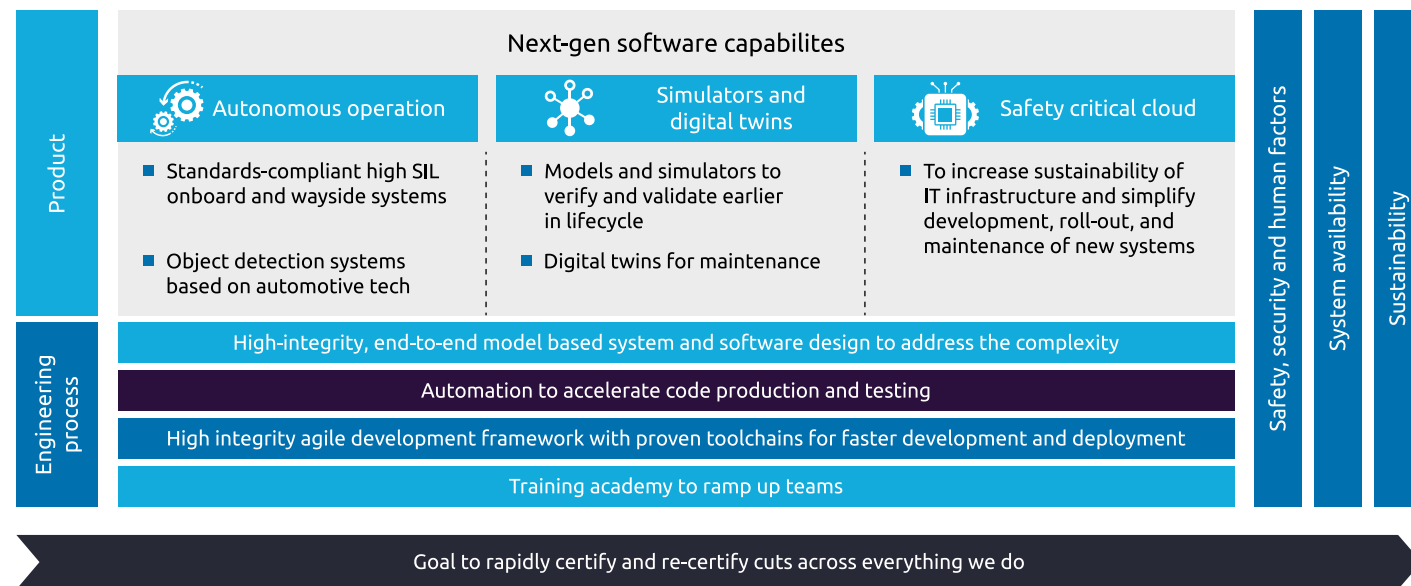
Product

Next-gen software capabilites

Autonomous operation

Simulators and digital twins

Safety critical cloud

Standards-compliant high SIL onboard and wayside systems

Object detection systems based on automotive tech

Models and simulators to verify and validate earlier in lifecycle

Digital twins for maintenance

To increase sustainability of IT infrastructure and simplify development, roll-out, and maintenance of new systems

Safety, security and human factors

System availability

Sustainability

Engineering process

High-integrity, end-to-end model based system and software design to address the complexity

Automation to accelerate code production and testing

High integrity agile development framework with proven toolchains for faster development and deployment

Training academy to ramp up teams

Goal to rapidly certify and re-certify cuts across everything we do